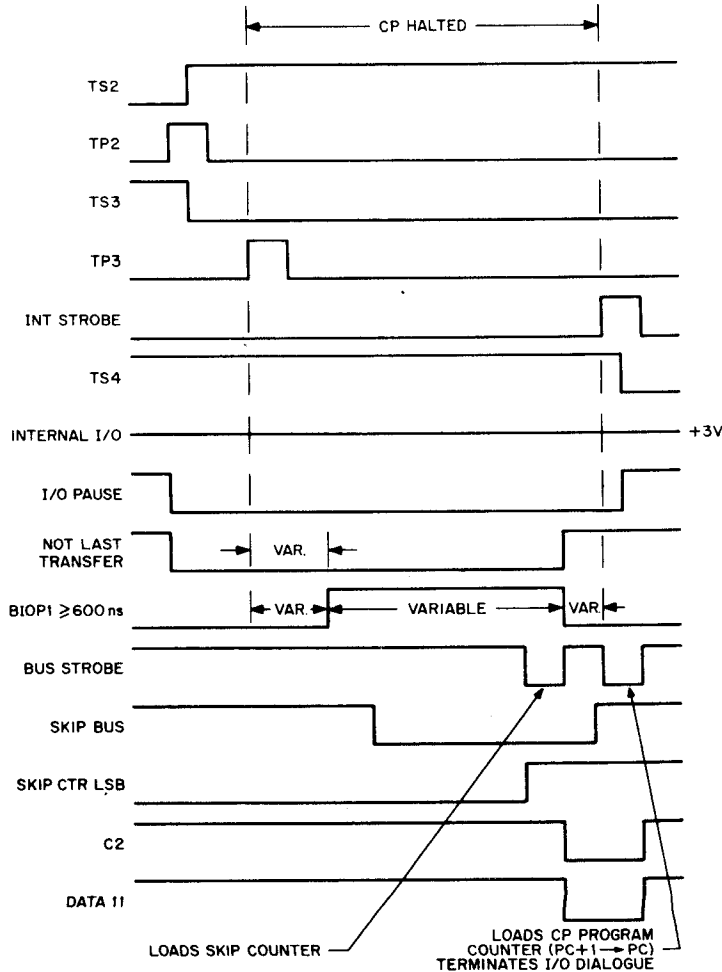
CP HALTED

TS2

TP2

TS3

TP3

INT STROBE

TS4

INTERNAL I/O

+3V

I/O PAUSE

NOT LAST TRANSFER

VAR.

BIOP1 $\geqslant$600 ns

VAR.

VARIABLE

VAR.

BUS STROBE

SKIP BUS

SKIP CTR LSB

C2

DATA 11

LOADS SKIP COUNTER

LOADS CP PROGRAM COUNTER (PC+1 $\rightarrow$ PC) TERMINATES I/O DIALOGUE